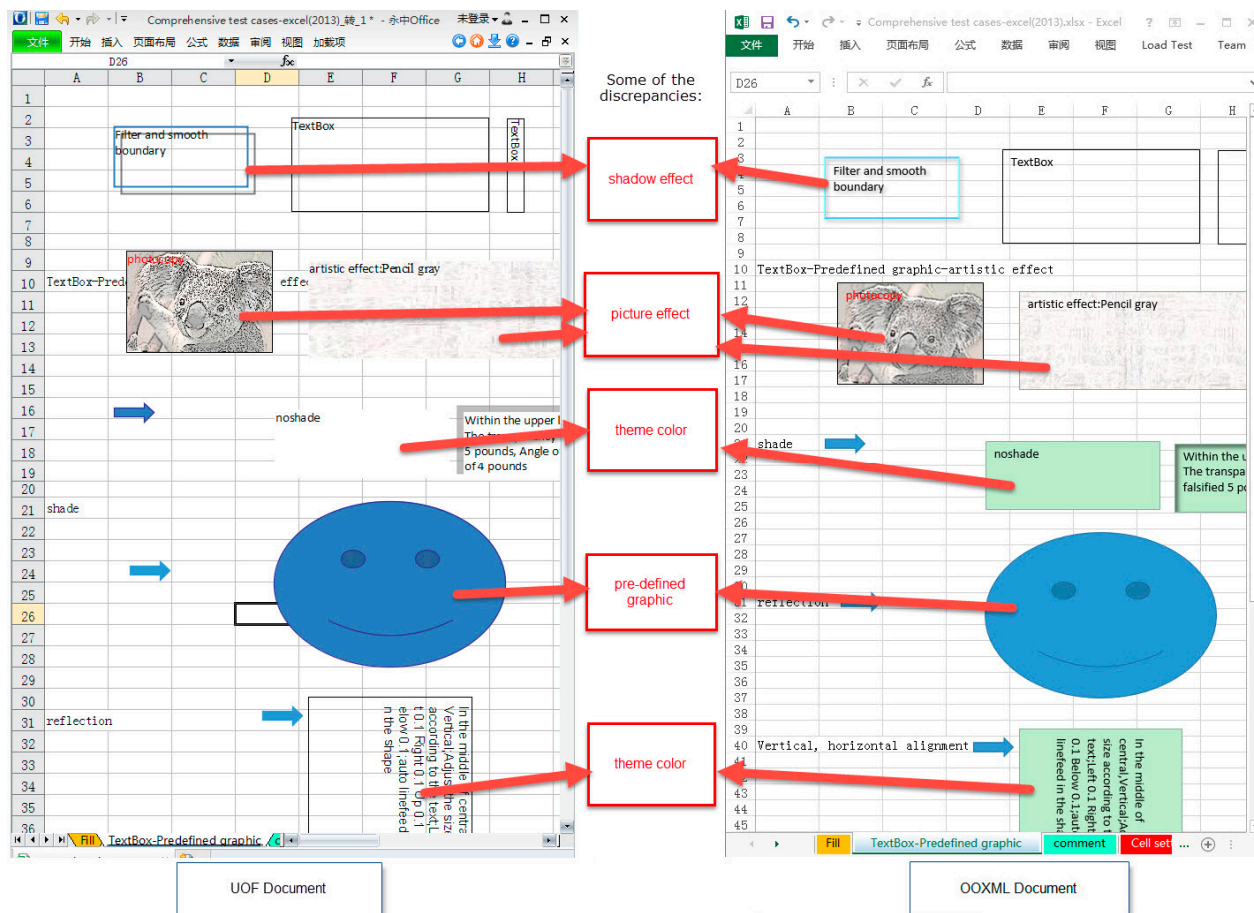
Comprehensive test cases-excel(2013)_转_1 * - 永中Office

未登录

文件 开始 插入 页面布局 公式 数据 审阅 视图 加载项

D26

A B C D E F G H

1 2 3 4 5 6 7 8 9 10 11 12 13 14 15 16 17 18 19 20 21 22 23 24 25 26 27 28 29 30 31 32 33 34 35 36

Filter and smooth boundary

TextBox

TextBox

photocopy

TextBox-Pred

effe

artistic effect:Pencil gray

noshade

Within the upper l

The tra

5 pounds, Angle o

of 4 pounds

shade

reflection

In the middle of centra Vertical,Adjust the siz according to the text,L t 0.1 Right 0.1 Up 0.1 elow 0.1,auto linefeed n the shape

Fill TextBox-Predefined graphic

UOF Document

Some of the discrepancies:

shadow effect

picture effect

theme color

pre-defined graphic

theme color

Comprehensive test cases-excel(2013).xlsx - Excel

文件 开始 插入 页面布局 公式 数据 审阅 视图 Load Test Team

D26

A B C D E F G H

1 2 3 4 5 6 7 8 9 10 11 12 13 14 15 16 17 18 19 20 21 22 23 24 25 26 27 28 29 30 31 32 33 34 35 36 37 38 39 40 41 42 43 44 45

Filter and smooth boundary

TextBox

TextBox-Predefined graphic-artistic effect

photocopy

artistic effect:Pencil gray

shade

noshade

Within the u

The transpa

falsified 5 po

reflection

Vertical, horizontal alignment

In the middle of central,Vertical,Ad size according to t text,Left 0.1 Right 0.1 Below 0.1,auto linefeed in the sha

Fill TextBox-Predefined graphic comment Cell set ...

OOXML Document